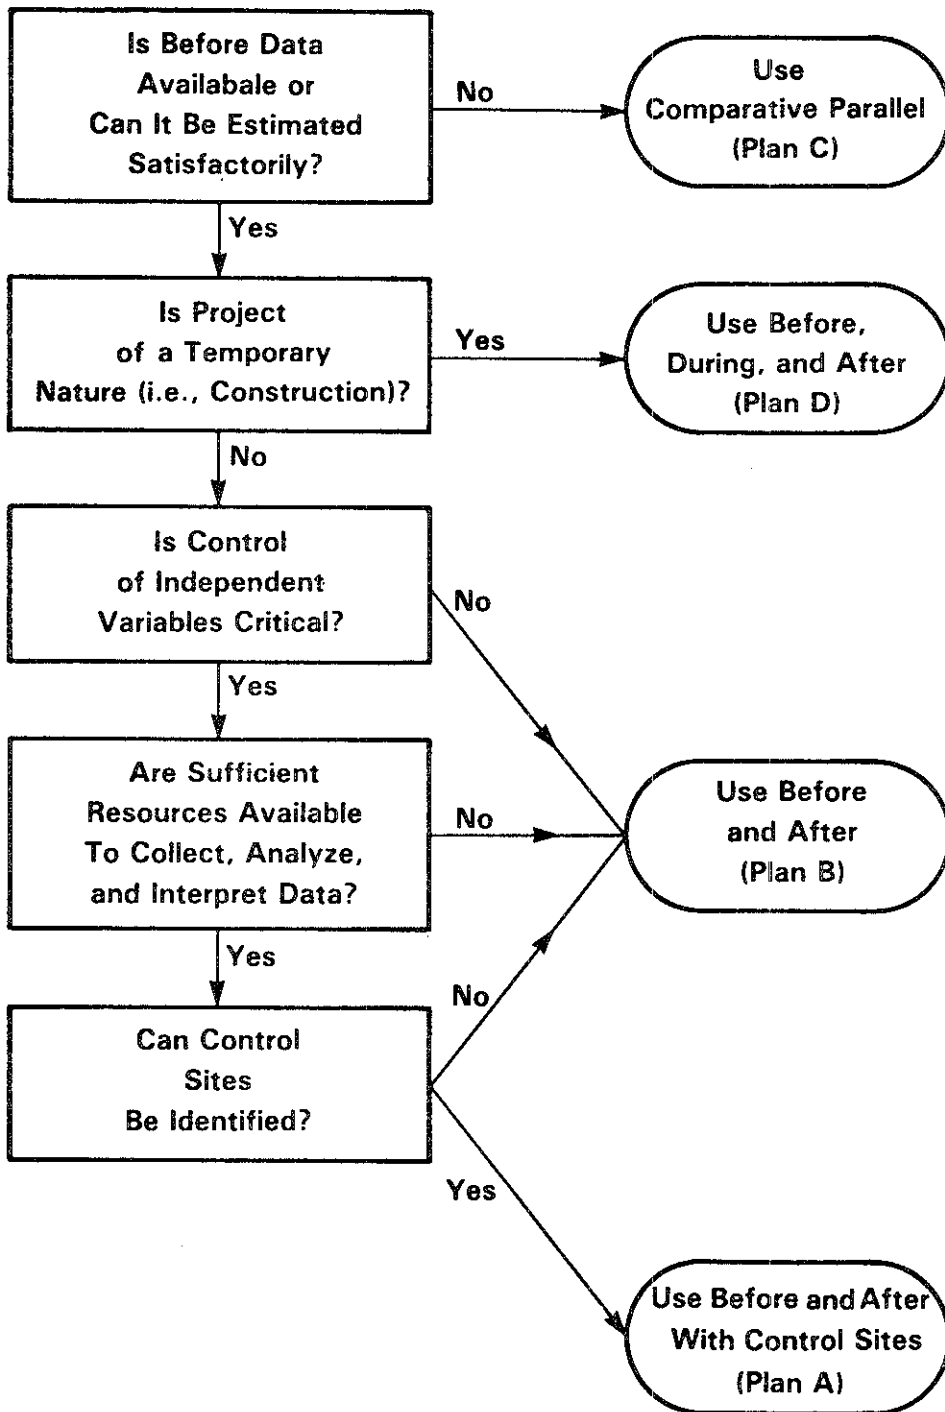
Is Before Data Availabale or Can It Be Estimated Satisfactorily?

No

Use Comparative Parallel (Plan C)

Yes

Is Project of a Temporary Nature (i.e., Construction)?

Yes

Use Before, During, and After (Plan D)

No

Is Control of Independent Variables Critical?

No

Yes

Are Sufficient Resources Available To Collect, Analyze, and Interpret Data?

No

Use Before and After (Plan B)

Yes

No

Can Control Sites Be Identified?

Yes

Use Before and After With Control Sites (Plan A)